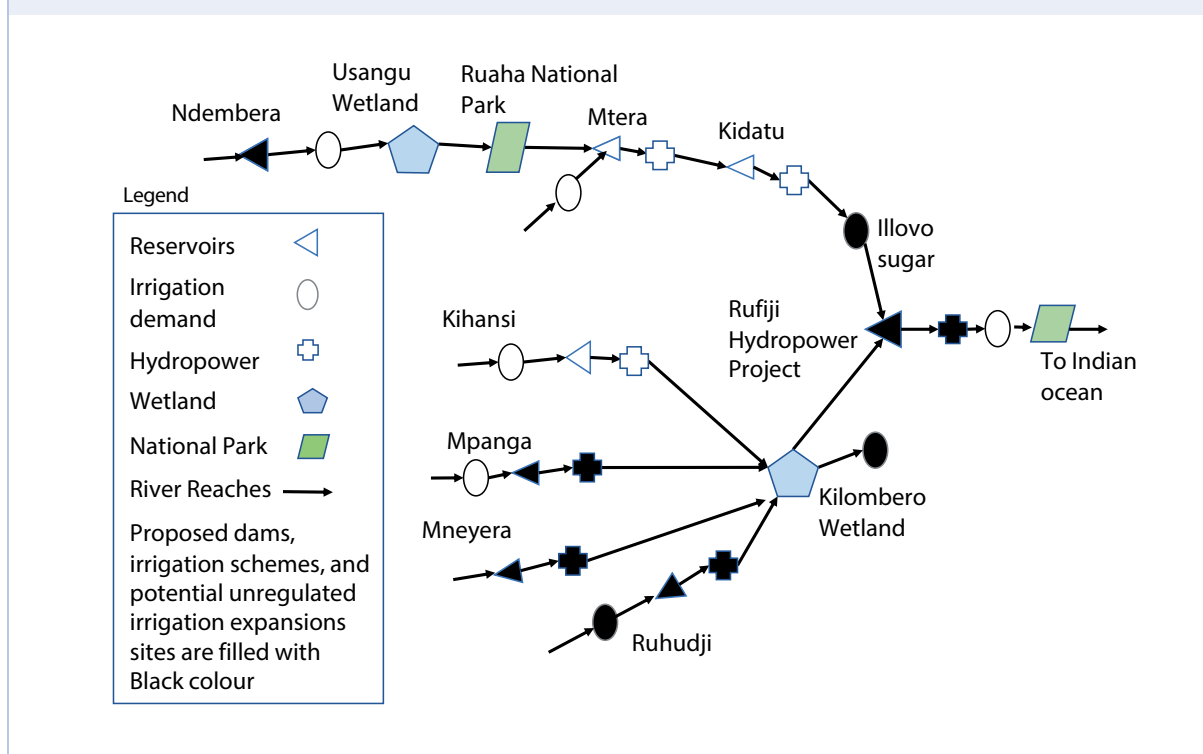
Ndembera

Usangu Wetland

Ruaha National Park

Mtera

Kidatu

Illovo sugar

Legend

Reservoirs

Irrigation demand

Hydropower

Wetland

National Park

River Reaches

Proposed dams, irrigation schemes, and potential unregulated irrigation expansions sites are filled with Black colour

Kihansi

Rufiji Hydropower Project

To Indian ocean

Mpanga

Kilombero Wetland

Mneyera

Ruhudji